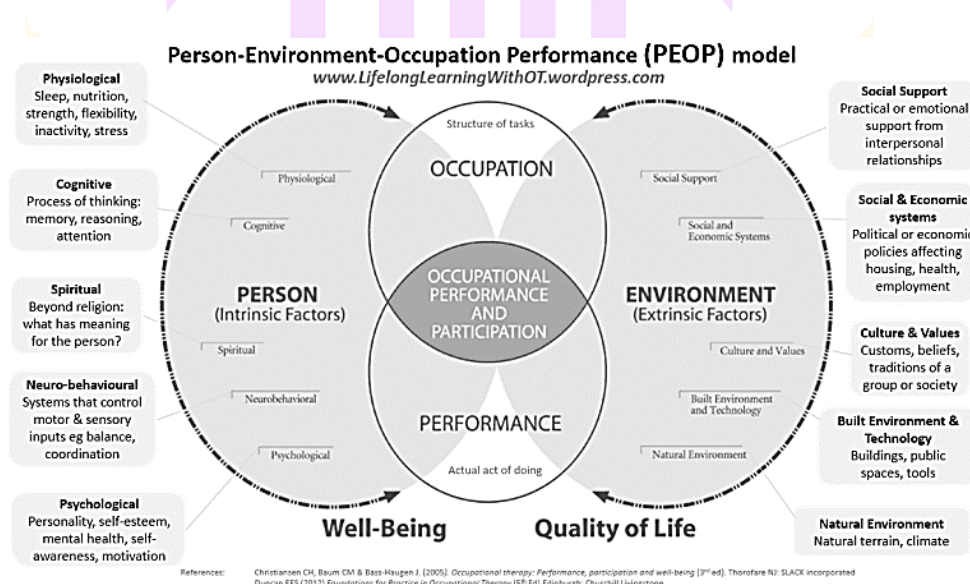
Person-Environment-Occupation Performance (PEOP) model
www.LifelongLearningWithOT.wordpress.com

Physiological
Sleep, nutrition, strength, flexibility, inactivity, stress

Cognitive
Process of thinking: memory, reasoning, attention

Spiritual
Beyond religion: what has meaning for the person?

Neuro-behavioural
Systems that control motor & sensory inputs eg balance, coordination

Psychological
Personality, self-esteem, mental health, self-awareness, motivation

Physiological
Cognitive
PERSON
(Intrinsic Factors)
Spiritual
Neurobehavioral
Psychological

Structure of tasks
OCCUPATION
OCCUPATIONAL PERFORMANCE AND PARTICIPATION
PERFORMANCE
Actual act of doing

Social Support
Social and Economic Systems
ENVIRONMENT
(Extrinsic Factors)
Culture and Values
Built Environment and Technology
Natural Environment

Social Support
Practical or emotional support from interpersonal relationships

Social & Economic systems
Political or economic policies affecting housing, health, employment

Culture & Values
Customs, beliefs, traditions of a group or society

Built Environment & Technology
Buildings, public spaces, tools

Natural Environment
Natural terrain, climate

Well-Being
Quality of Life

References: Christiansen CH, Baum CM & Bass-Haugen J. (2005). Occupational therapy: Performance, participation and well-being (3rd ed). Thorofare NJ: SLACK incorporated
Duncan EFS (2012) Foundations for Practice in Occupational Therapy (5th Ed) Edinburgh: Churchill Livingstone